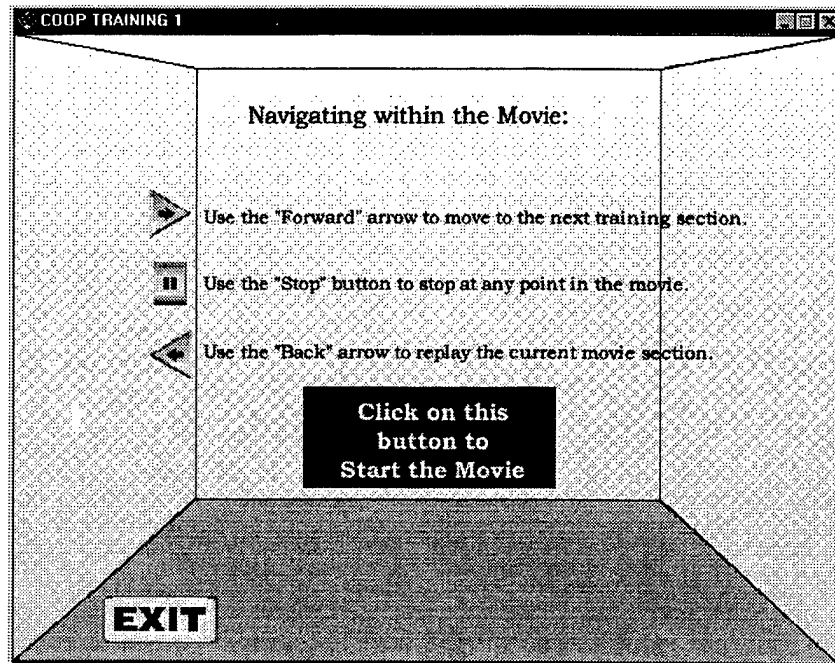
COOP TRAINING 1

Navigating within the Movie:

Use the "Forward" arrow to move to the next training section.

Use the "Stop" button to stop at any point in the movie.

Use the "Back" arrow to replay the current movie section.

Click on this button to Start the Movie

EXIT